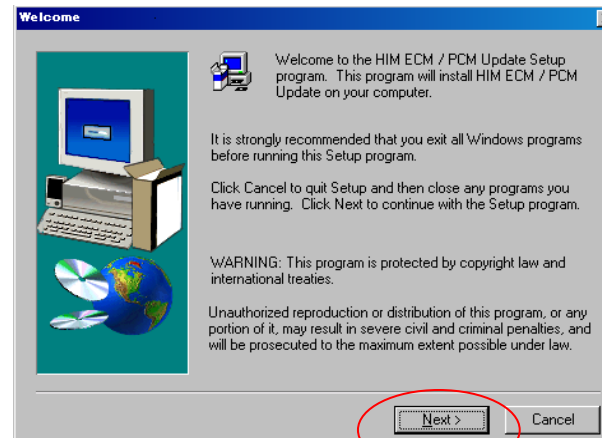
Welcome

Welcome to the HIM ECM / PCM Update Setup program. This program will install HIM ECM / PCM Update on your computer.

It is strongly recommended that you exit all Windows programs before running this Setup program.

Click Cancel to quit Setup and then close any programs you have running. Click Next to continue with the Setup program.

WARNING: This program is protected by copyright law and international treaties.

Unauthorized reproduction or distribution of this program, or any portion of it, may result in severe civil and criminal penalties, and will be prosecuted to the maximum extent possible under law.

Next >

Cancel